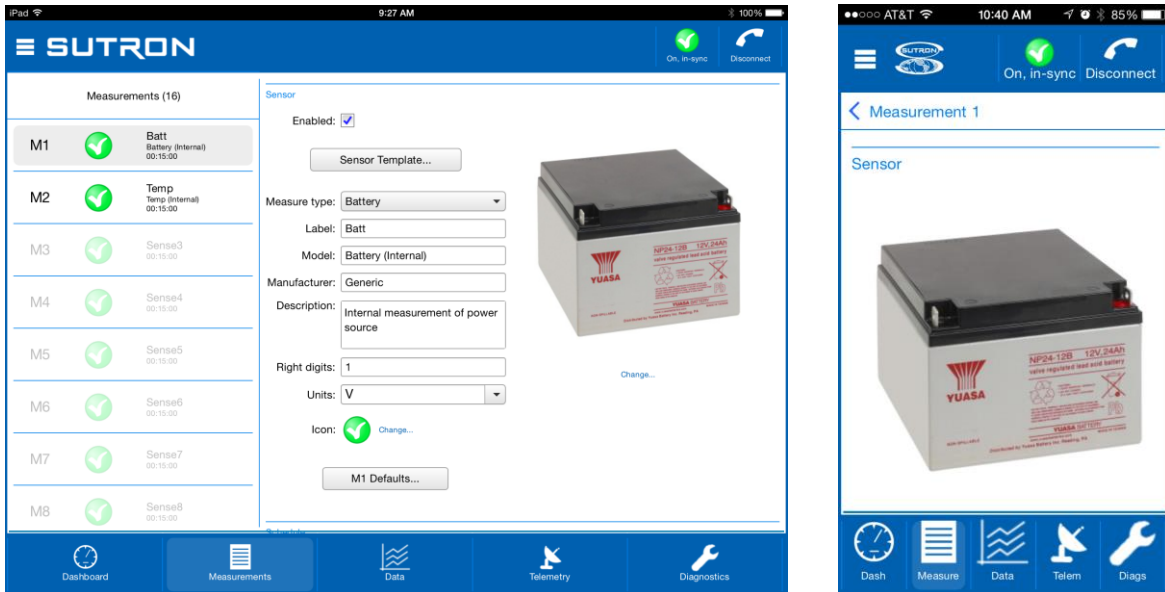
iPad 9:27 AM 100%

SUTRON

On, in-sync Disconnect

Measurements (16)

| | | |
|---|---|---|
| M1 | Batt Battery (Internal) 00:15:00 |
| M2 | Temp Temp (Internal) 00:15:00 |
| M3 | Sense3 00:15:00 |
| M4 | Sense4 00:15:00 |
| M5 | Sense5 00:15:00 |
| M6 | Sense6 00:15:00 |
| M7 | Sense7 00:15:00 |
| M8 | Sense8 00:15:00 |

Sensor

Enabled: ✓

Sensor Template...

Measure type: Battery

Label: Batt

Model: Battery (Internal)

Manufacturer: Generic

Description: Internal measurement of power source

Right digits: 1

Units: V

Icon: Change...

M1 Defaults...

YUASA NP24-12B 12V,24Ah valve regulated lead acid battery

Change...

Dashboard Measurements Data Telemetry Diagnostics

●●○○○ AT&T 10:40 AM 85%

SUTRON

On, in-sync Disconnect

< Measurement 1

Sensor

YUASA NP24-12B 12V,24Ah valve regulated lead acid battery

Dash Measure Data Telem Diags